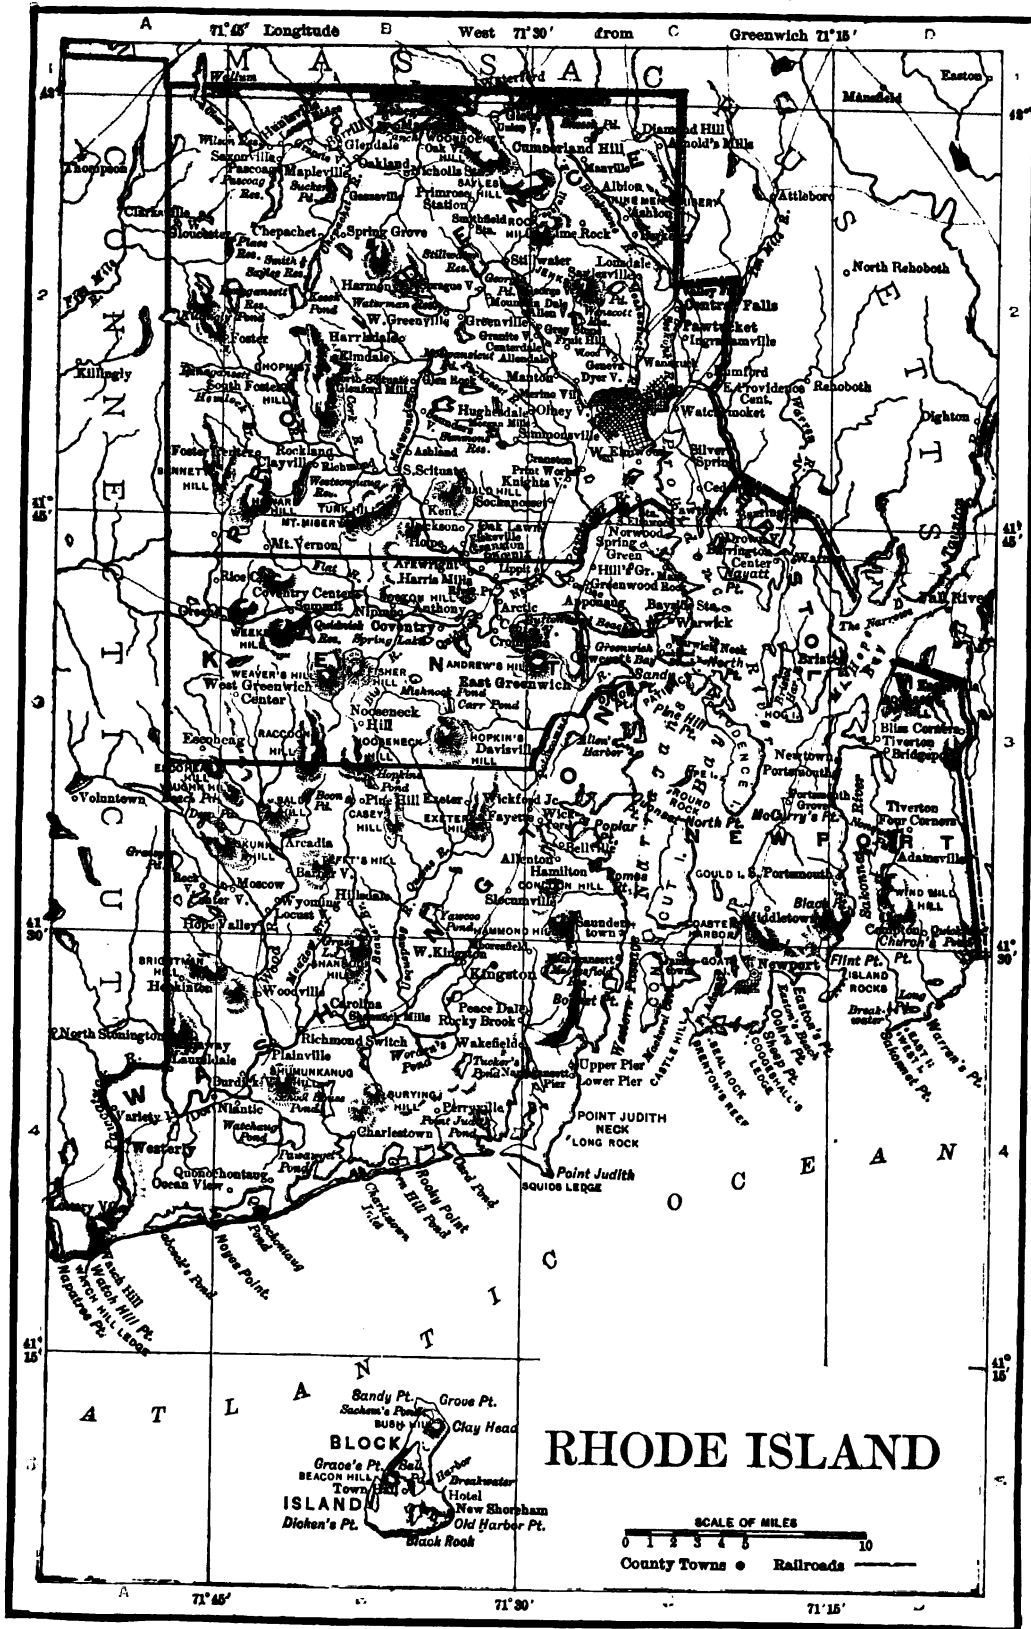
A 71° 45′ Longitude B West 71° 30′ from C Greenwich 71° 15′ D

1 42° 42°

M A S S A C H U S E T T S

C O N N E C T I C U T

Wallum Waterford Easton Mansfield Diamond Hill Arnold's Mills Cumberland Hill Manville Albion Ashton Attleboro North Rehoboth Thompson Glendale Oakland Mapleville Pascoag Chepachet Spring Grove Primrose Hill Station Lime Rock Lonsdale Saylesville Central Falls Pawtucket Ingraham ville Harmony Greenville W. Greenville Smithfield Stillwater Georgiaville Harrisdale Killingly Foster Hughesdale Olney Manton Dyer V. Rumford E. Providence Rehoboth Watchemoket Dighton Foster Centre Rockland Hayville Richmond S. Scituate Ashland Simmonsville Knights V. Silver Spring Kent Sockanosset Mt. Vernon Hope Oak Lawn Norwood Spring Green Hill Gr. Barrington Center Warren Rice City Coventry Centre Harris Mills Summit Nipmuc Anthony Coventry Arctic Apponaug Warwick Bayside Sta. Fall River Greenwich Bristol West Greenwich Center East Greenwich Nooseneck Hill Escoheag Davisville Newtown Portsmouth Tiverton Bridgeport Bliss Corners Voluntown Pine Hill Exeter Wickford Jc. Wickford Tiverton Four Corners Arcadia Allenton Hamilton Adamsville Moscow Exeter V. Wyoming Hillsdale Slocumville Portsmouth Middletown Newport Hope Valley Locust Saunderstown W. Kingston Kingston Hopkinton Woodville Carolina Peace Dale Rocky Brook Wakefield North Stonington Richmond Switch Shannock Mills Plainville Upper Pier Lower Pier Burdick Niantic Perryville Westerly Charlestown Point Judith Neck Long Rock Point Judith Squids Ledge Quonochontaug Ocean View Watch Hill Pt. Napatree Pt. Watch Hill Ledge

2 2

3 3

41° 45′ 41° 45′

41° 30′ 41° 30′

4 O C E A N 4

A T L A N T I C

41° 15′ 41° 15′

Sandy Pt. Grove Pt. Sachem's Pond Bush Hill Clay Head BLOCK Grace's Pt. Beacon Hill Town Harbor Breakwater Hotel ISLAND New Shoreham Dicken's Pt. Old Harbor Pt. Black Rock

RHODE ISLAND

SCALE OF MILES
0 1 2 3 4 5 10
County Towns ● Railroads

A 71° 45′ 71° 30′ 71° 15′